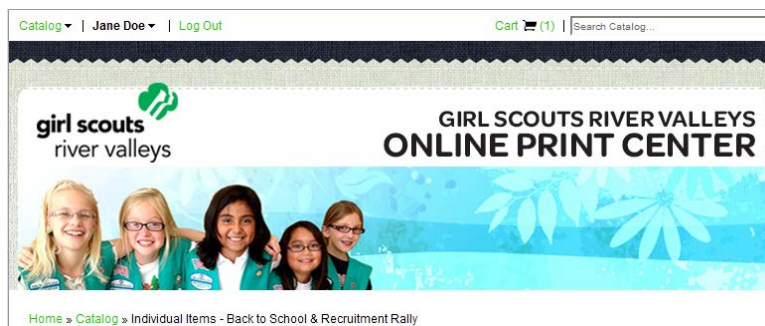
Catalog ▾ | Jane Doe ▾ | Log Out

Cart (1) | Search Catalog...

girl scouts river valleys

GIRL SCOUTS RIVER VALLEYS ONLINE PRINT CENTER

Home » Catalog » Individual Items - Back to School & Recruitment Rally